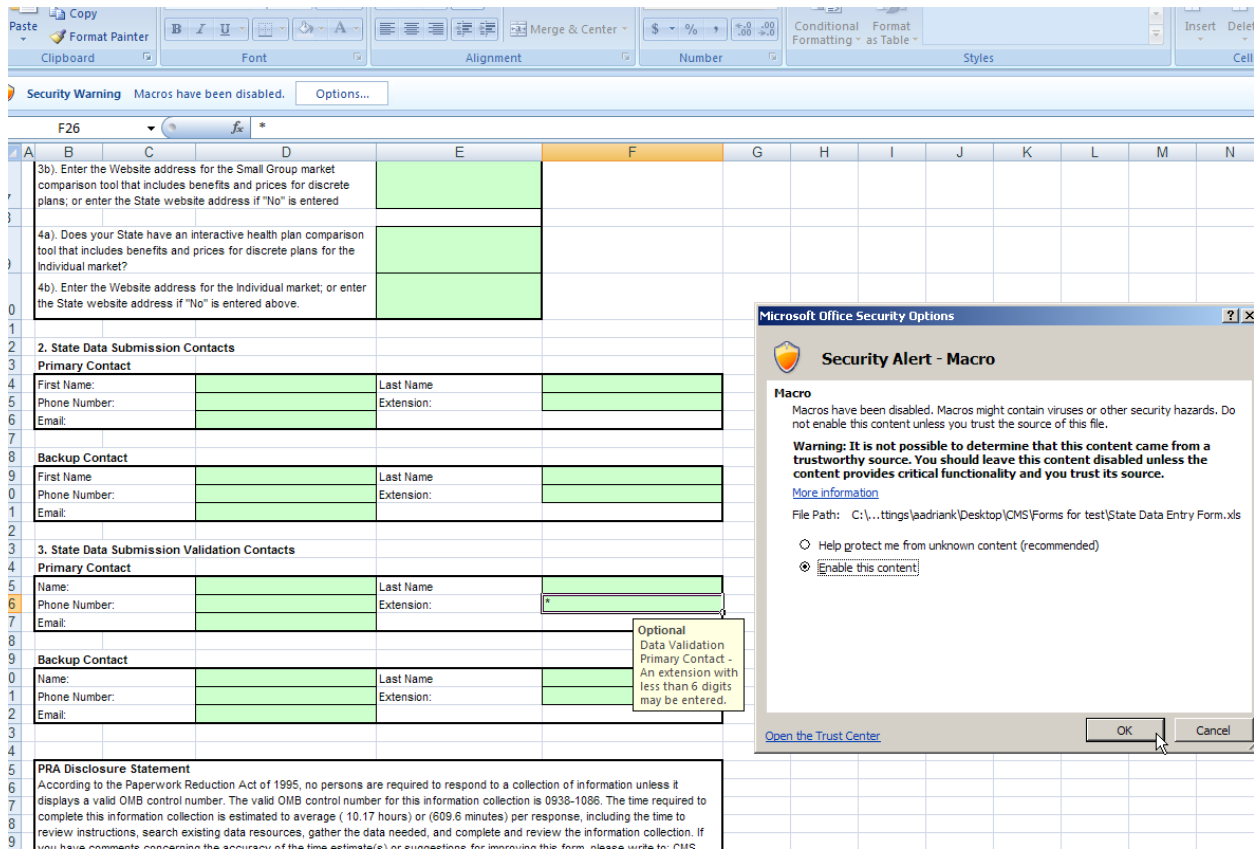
Paste Copy Format Painter
Clipboard
B I U A
Font
Merge & Center
Alignment
$ % ,
Number
Conditional Formatting Format as Table
Styles
Insert Dele
Cell

Security Warning Macros have been disabled. Options...

F26 $f_x$ *

A B C D E F G H I J K L M N

3b). Enter the Website address for the Small Group market comparison tool that includes benefits and prices for discrete plans; or enter the State website address if "No" is entered

4a). Does your State have an interactive health plan comparison tool that includes benefits and prices for discrete plans for the Individual market?

4b). Enter the Website address for the Individual market; or enter the State website address if "No" is entered above.

2. State Data Submission Contacts
Primary Contact
First Name: | Last Name
Phone Number: | Extension:
Email:

Backup Contact
First Name | Last Name
Phone Number: | Extension:
Email:

3. State Data Submission Validation Contacts
Primary Contact
Name: | Last Name
Phone Number: | Extension: | *
Email:

Backup Contact
Name: | Last Name
Phone Number: | Extension:
Email:

Optional
Data Validation Primary Contact - An extension with less than 6 digits may be entered.

PRA Disclosure Statement
According to the Paperwork Reduction Act of 1995, no persons are required to respond to a collection of information unless it displays a valid OMB control number. The valid OMB control number for this information collection is 0938-1086. The time required to complete this information collection is estimated to average ( 10.17 hours) or (609.6 minutes) per response, including the time to review instructions, search existing data resources, gather the data needed, and complete and review the information collection. If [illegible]

Microsoft Office Security Options ? X
Security Alert - Macro
Macro
Macros have been disabled. Macros might contain viruses or other security hazards. Do not enable this content unless you trust the source of this file.
Warning: It is not possible to determine that this content came from a trustworthy source. You should leave this content disabled unless the content provides critical functionality and you trust its source.
More information
File Path: C:\...ttings\aadriank\Desktop\CMS\Forms for test\State Data Entry Form.xls
Help protect me from unknown content (recommended)
Enable this content
Open the Trust Center
OK Cancel